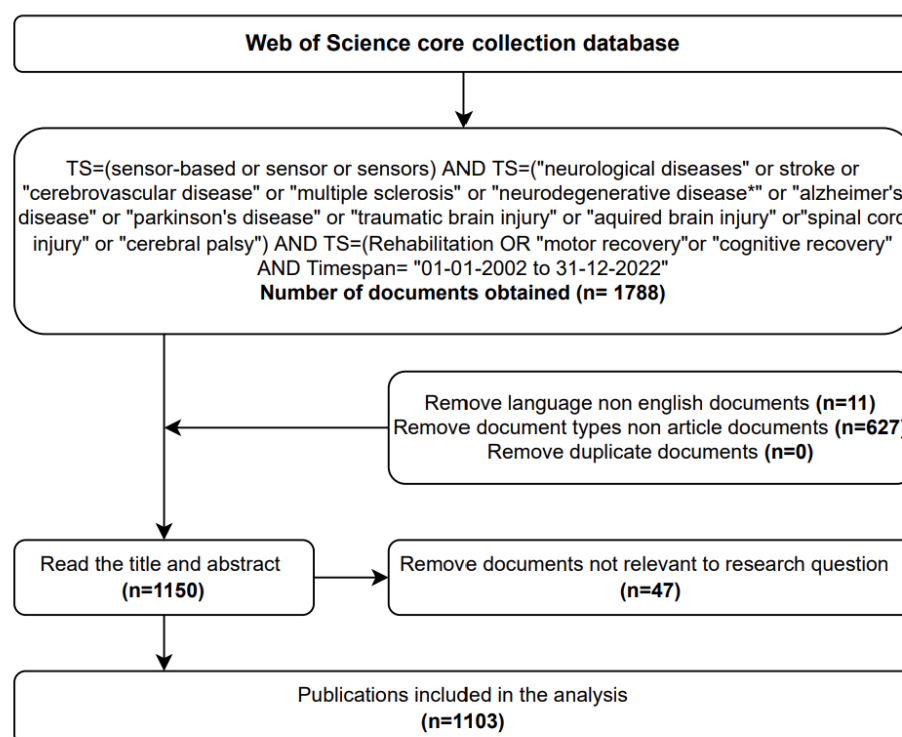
Web of Science core collection database

TS=(sensor-based or sensor or sensors) AND TS=("neurological diseases" or stroke or "cerebrovascular disease" or "multiple sclerosis" or "neurodegenerative disease*" or "alzheimer's disease" or "parkinson's disease" or "traumatic brain injury" or "aquired brain injury" or"spinal cord injury" or "cerebral palsy") AND TS=(Rehabilitation OR "motor recovery"or "cognitive recovery" AND Timespan= "01-01-2002 to 31-12-2022"
**Number of documents obtained (n= 1788)**

Remove language non english documents **(n=11)**
Remove document types non article documents **(n=627)**
Remove duplicate documents **(n=0)**

Read the title and abstract
**(n=1150)**

Remove documents not relevant to research question
**(n=47)**

Publications included in the analysis
**(n=1103)**